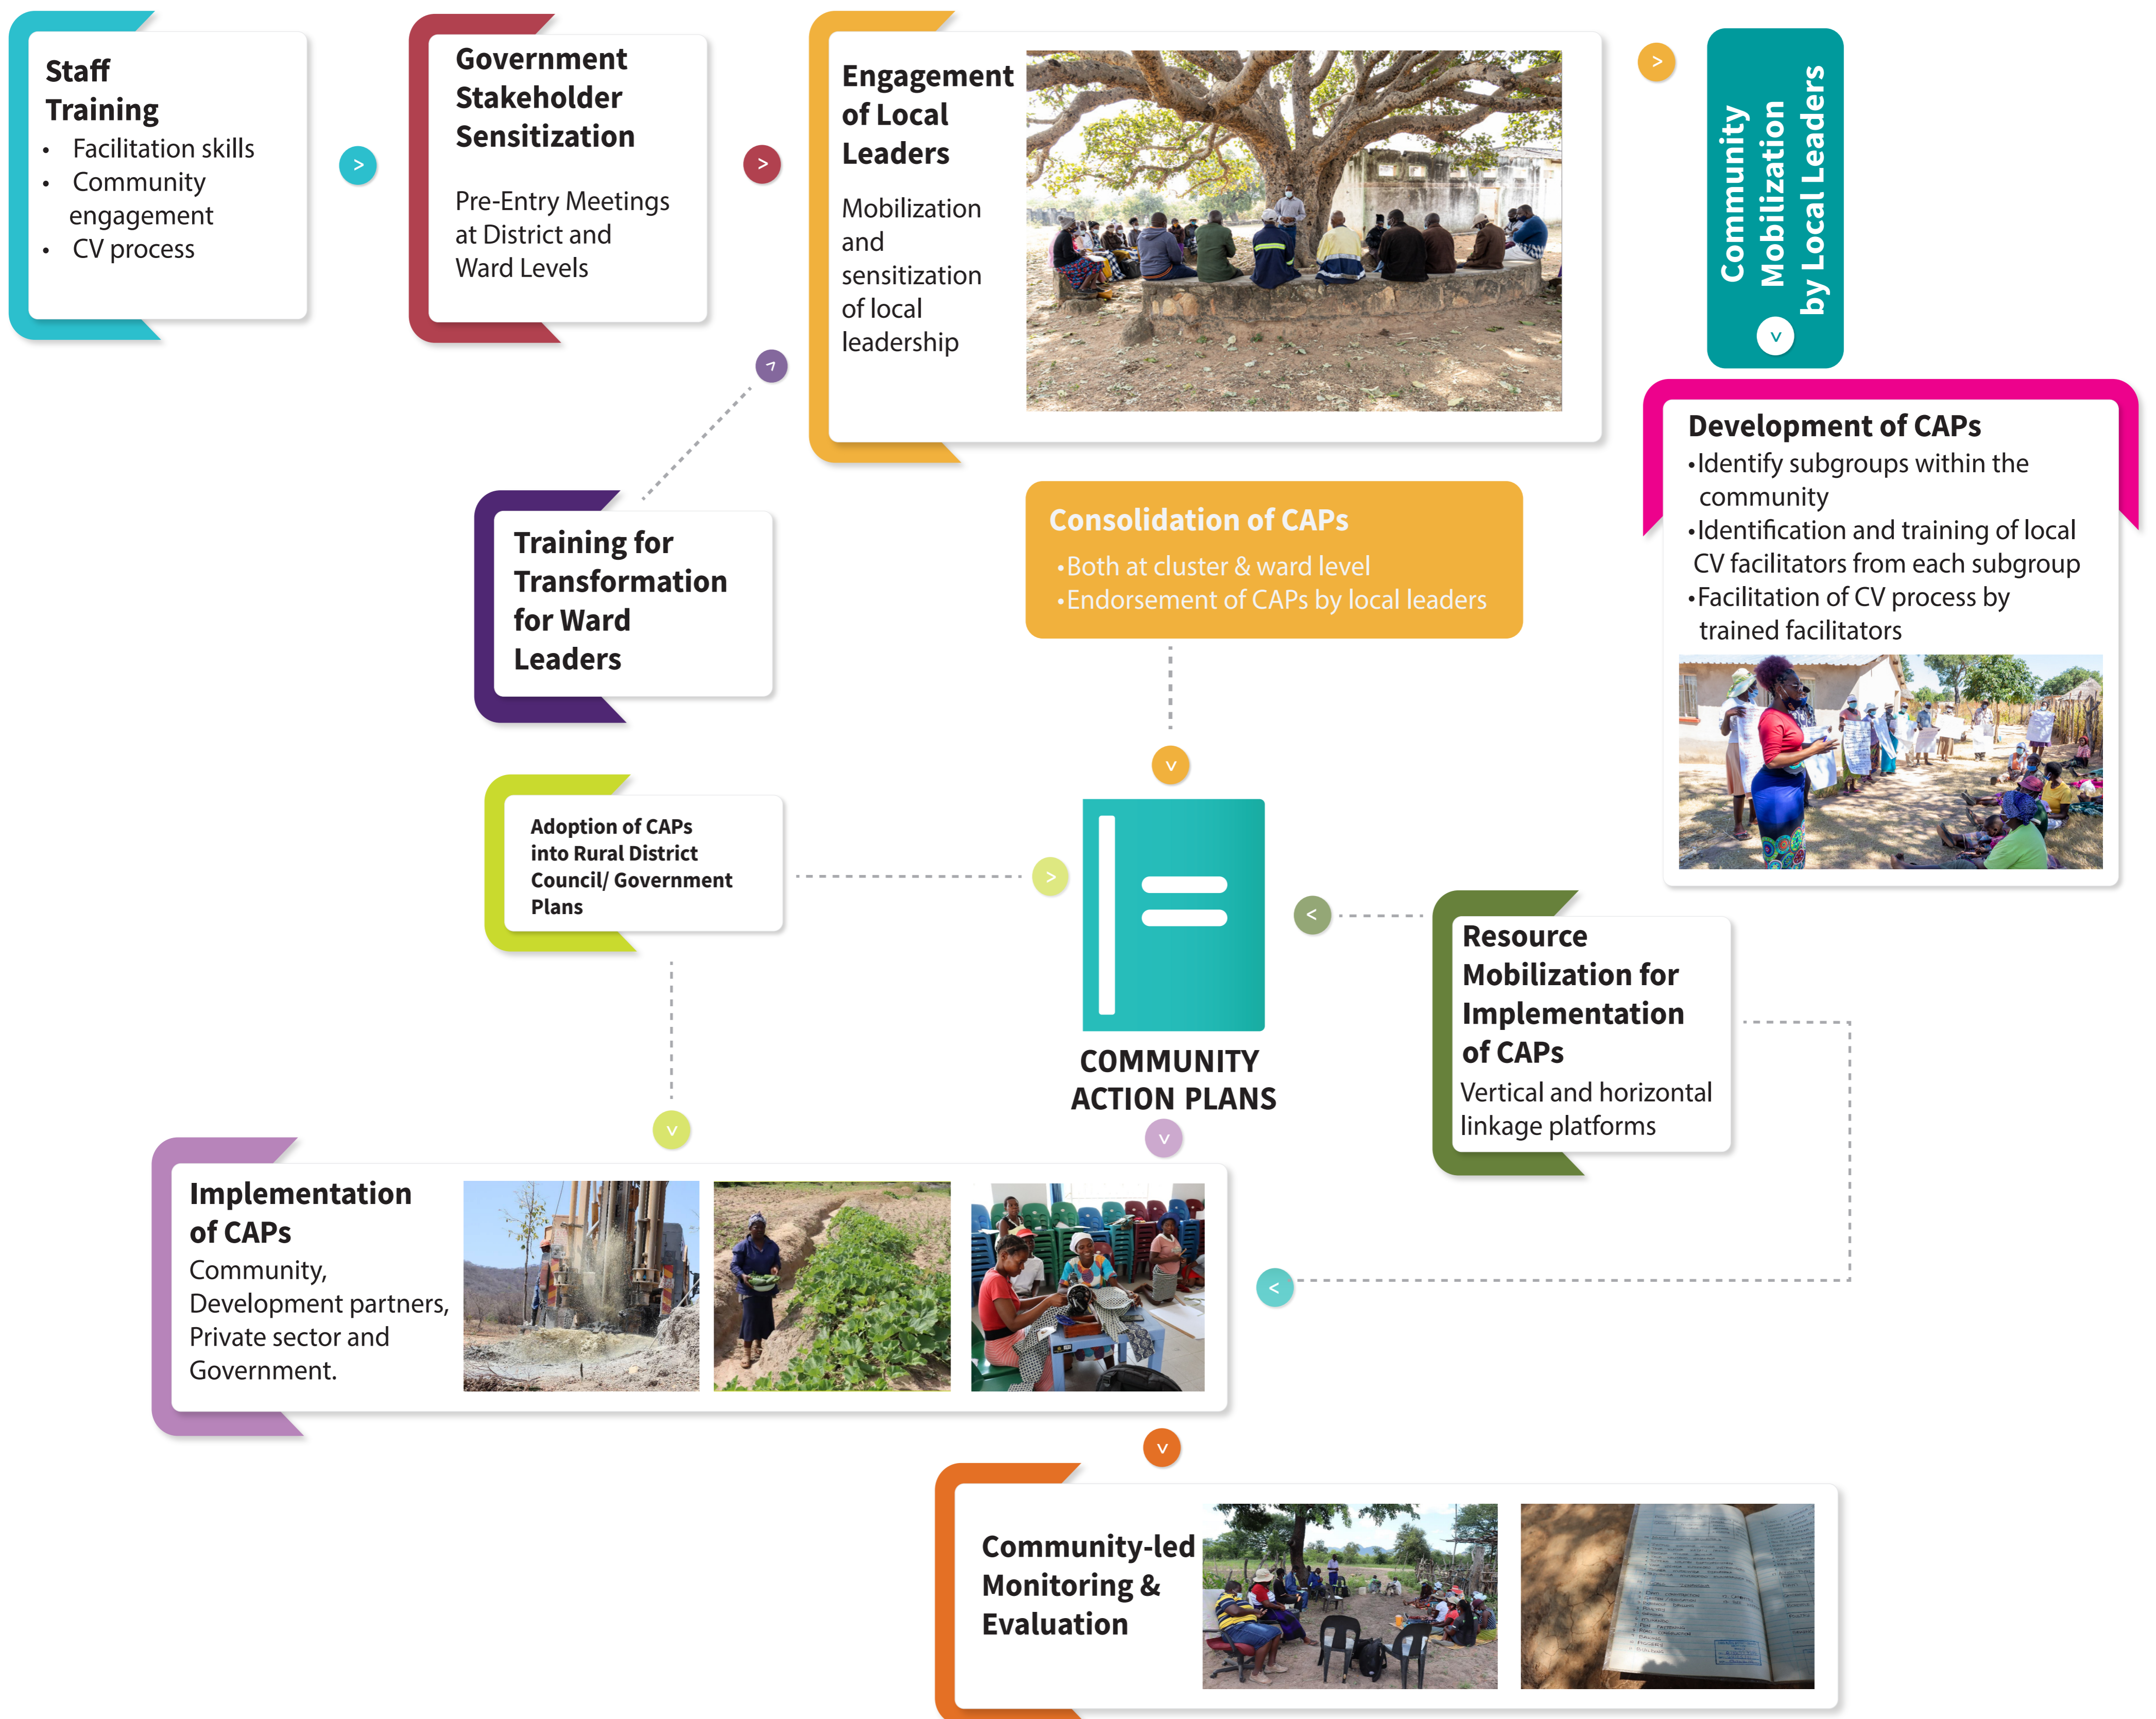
Staff Training
- Facilitation skills
- Community engagement
- CV process

>

Government Stakeholder Sensitization

Pre-Entry Meetings at District and Ward Levels

>

Engagement of Local Leaders

Mobilization and sensitization of local leadership

>

Community Mobilization by Local Leaders

v

Development of CAPs
•Identify subgroups within the community
•Identification and training of local CV facilitators from each subgroup
•Facilitation of CV process by trained facilitators

Training for Transformation for Ward Leaders

Consolidation of CAPs
•Both at cluster & ward level
•Endorsement of CAPs by local leaders

v

Adoption of CAPs into Rural District Council/ Government Plans

>

COMMUNITY ACTION PLANS

<

Resource Mobilization for Implementation of CAPs
Vertical and horizontal linkage platforms

v

v

Implementation of CAPs
Community, Development partners, Private sector and Government.

<

v

Community-led Monitoring & Evaluation